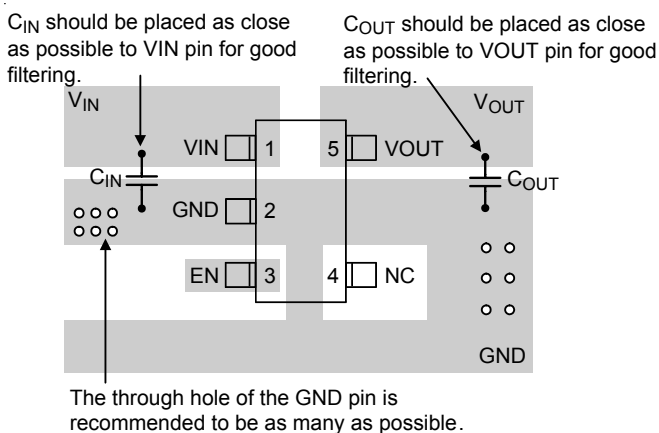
$C_{IN}$ should be placed as close as possible to VIN pin for good filtering.

$C_{OUT}$ should be placed as close as possible to VOUT pin for good filtering.

$V_{IN}$

$V_{OUT}$

VIN 1

5 VOUT

$C_{IN}$

$C_{OUT}$

GND 2

EN 3

4 NC

GND

The through hole of the GND pin is recommended to be as many as possible.